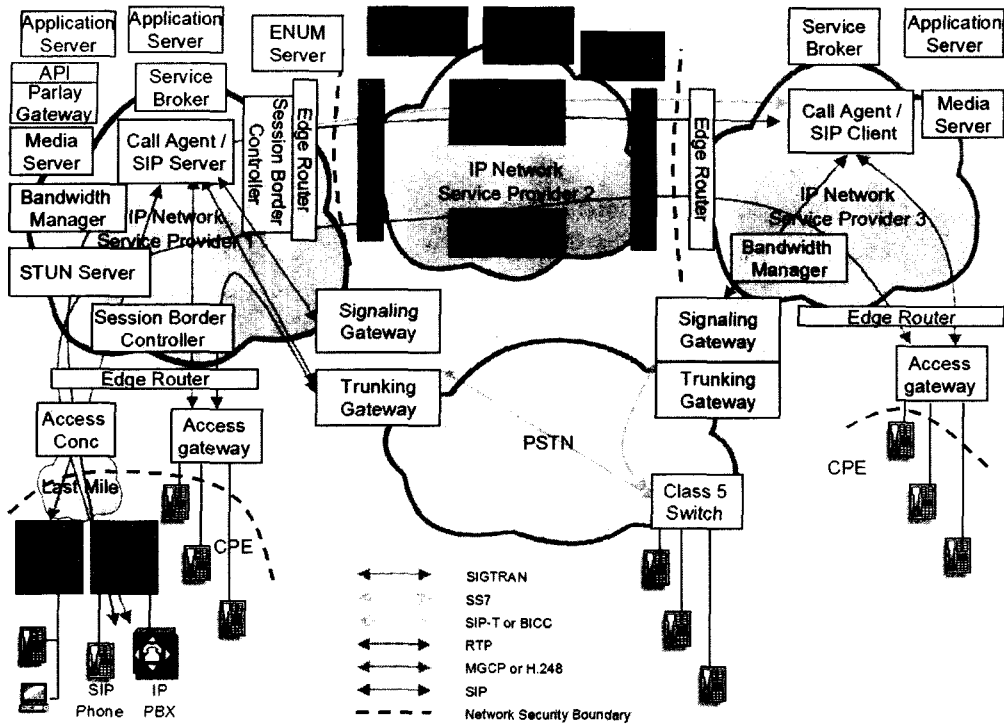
Application Server

Application Server

ENUM Server

Service Broker

Application Server

API

Parlay Gateway

Service Broker

Media Server

Call Agent / SIP Server

Session Border Controller

Edge Router

IP Network Service Provider 2

Edge Router

Call Agent / SIP Client

Media Server

Bandwidth Manager

IP Network Service Provider 1

IP Network Service Provider 3

Bandwidth Manager

STUN Server

Signaling Gateway

Signaling Gateway

Edge Router

Session Border Controller

Access gateway

Edge Router

Trunking Gateway

Trunking Gateway

Access Conc

Access gateway

PSTN

CPE

Last Mile

Class 5 Switch

CPE

SIGTRAN

SS7

SIP-T or BICC

RTP

MGCP or H.248

SIP

Network Security Boundary

SIP Phone

IP PBX